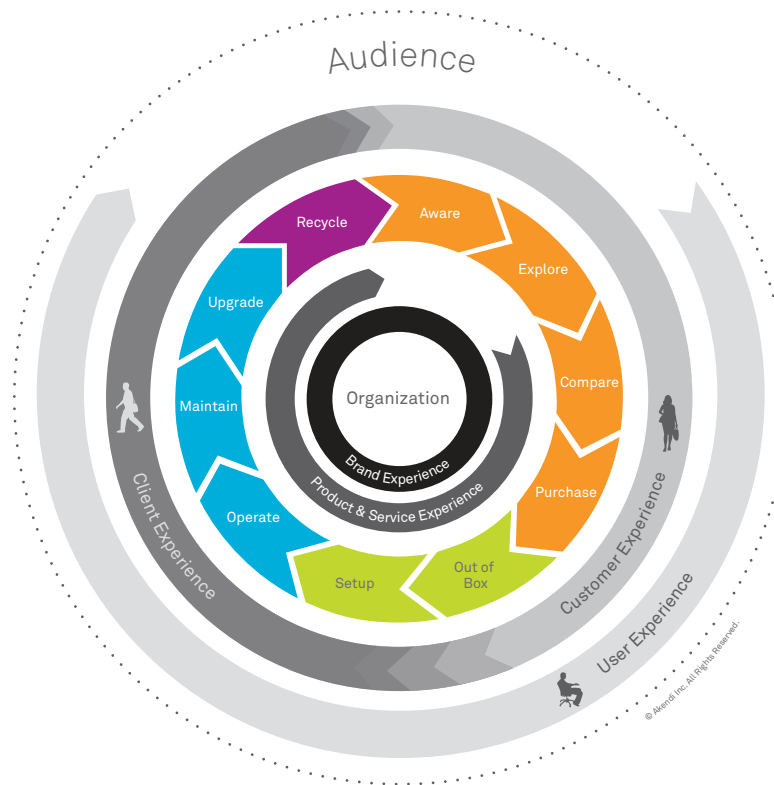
Audience

Recycle

Aware

Explore

Compare

Purchase

Out of Box

Setup

Operate

Maintain

Upgrade

Organization

Brand Experience

Product & Service Experience

Client Experience

Customer Experience

User Experience

© Akendi Inc. All Rights Reserved.